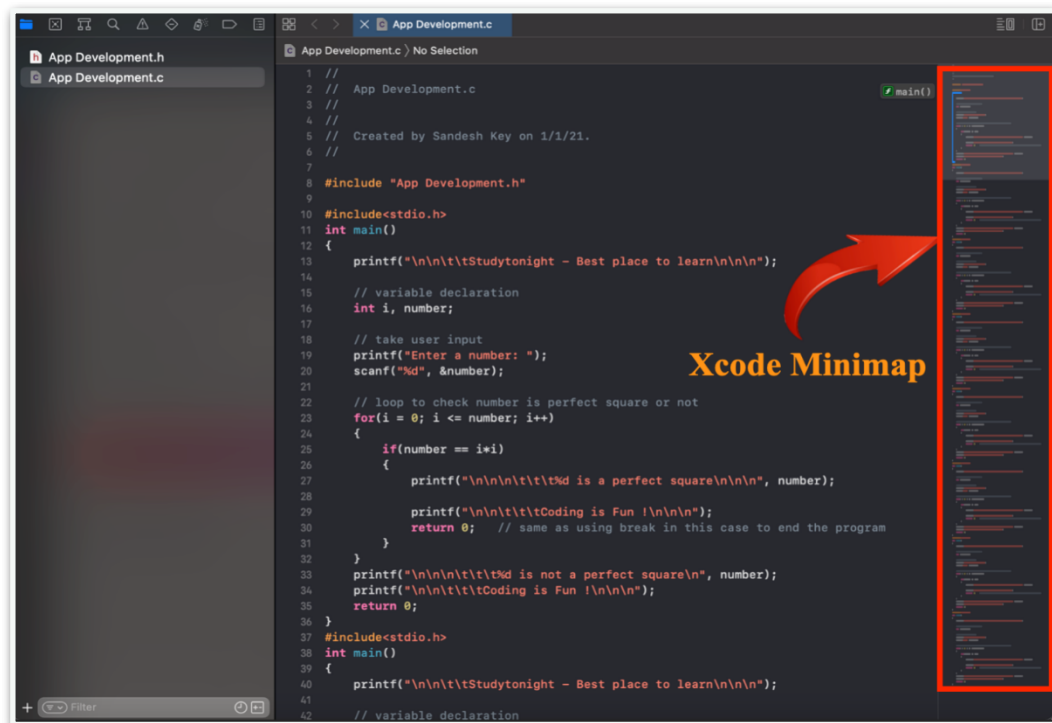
App Development.c

App Development.h
App Development.c

App Development.c 〉 No Selection

main()

1 //
2 //  App Development.c
3 //
4 //
5 //  Created by Sandesh Key on 1/1/21.
6 //
7
8 #include "App Development.h"
9
10 #include<stdio.h>
11 int main()
12 {
13     printf("\n\n\t\tStudytonight - Best place to learn\n\n\n");
14
15     // variable declaration
16     int i, number;
17
18     // take user input
19     printf("Enter a number: ");
20     scanf("%d", &number);
21
22     // loop to check number is perfect square or not
23     for(i = 0; i <= number; i++)
24     {
25         if(number == i*i)
26         {
27             printf("\n\n\n\t\t\t%d is a perfect square\n\n\n", number);
28
29             printf("\n\n\t\t\tCoding is Fun !\n\n\n");
30             return 0;   // same as using break in this case to end the program
31         }
32     }
33     printf("\n\n\n\t\t\t%d is not a perfect square\n", number);
34     printf("\n\n\t\t\tCoding is Fun !\n\n\n");
35     return 0;
36 }
37 #include<stdio.h>
38 int main()
39 {
40     printf("\n\n\t\tStudytonight - Best place to learn\n\n\n");
41
42     // variable declaration

Xcode Minimap

Filter